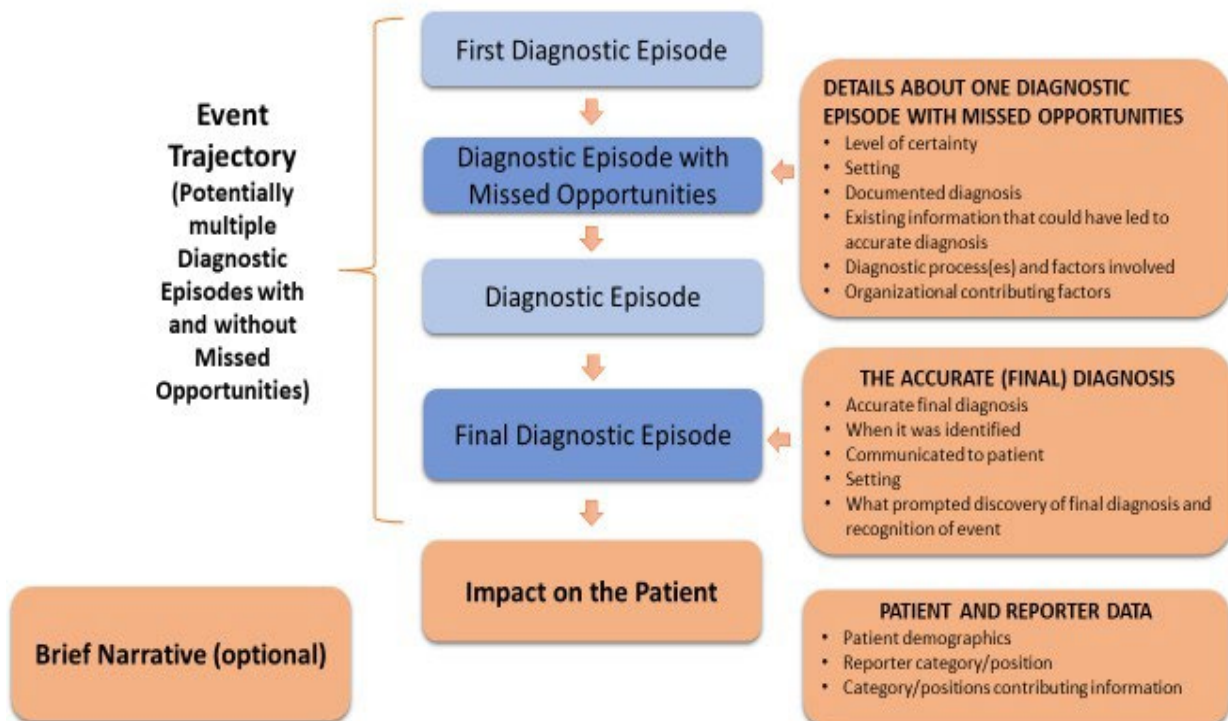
Event Trajectory (Potentially multiple Diagnostic Episodes with and without Missed Opportunities)

First Diagnostic Episode

Diagnostic Episode with Missed Opportunities

Diagnostic Episode

Final Diagnostic Episode

Impact on the Patient

DETAILS ABOUT ONE DIAGNOSTIC EPISODE WITH MISSED OPPORTUNITIES
• Level of certainty
• Setting
• Documented diagnosis
• Existing information that could have led to accurate diagnosis
• Diagnostic process(es) and factors involved
• Organizational contributing factors

THE ACCURATE (FINAL) DIAGNOSIS
• Accurate final diagnosis
• When it was identified
• Communicated to patient
• Setting
• What prompted discovery of final diagnosis and recognition of event

Brief Narrative (optional)

PATIENT AND REPORTER DATA
• Patient demographics
• Reporter category/position
• Category/positions contributing information